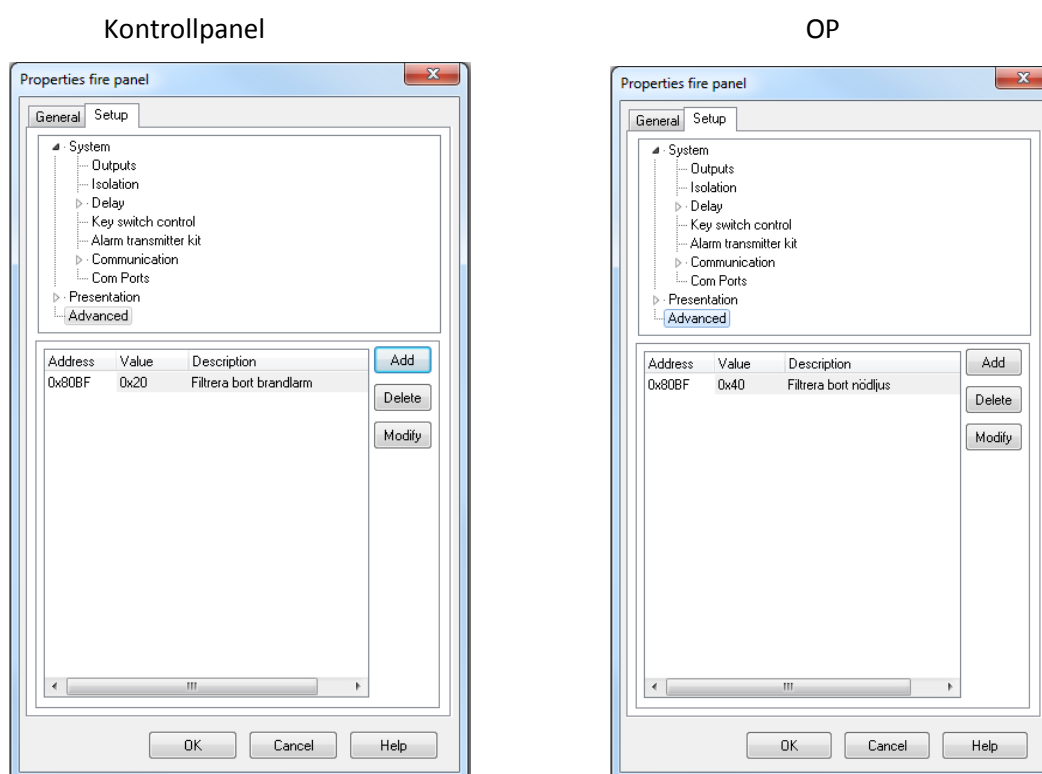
Kontrollpanel

Properties fire panel

General Setup

System
Outputs
Isolation
Delay
Key switch control
Alarm transmitter kit
Communication
Com Ports
Presentation
Advanced

| Address | Value | Description |
|---|---|---|
| 0x80BF | 0x20 | Filtrera bort brandlarm |

Add
Delete
Modify

OK Cancel Help

OP

Properties fire panel

General Setup

System
Outputs
Isolation
Delay
Key switch control
Alarm transmitter kit
Communication
Com Ports
Presentation
Advanced

| Address | Value | Description |
|---|---|---|
| 0x80BF | 0x40 | Filtrera bort nödljus |

Add
Delete
Modify

OK Cancel Help